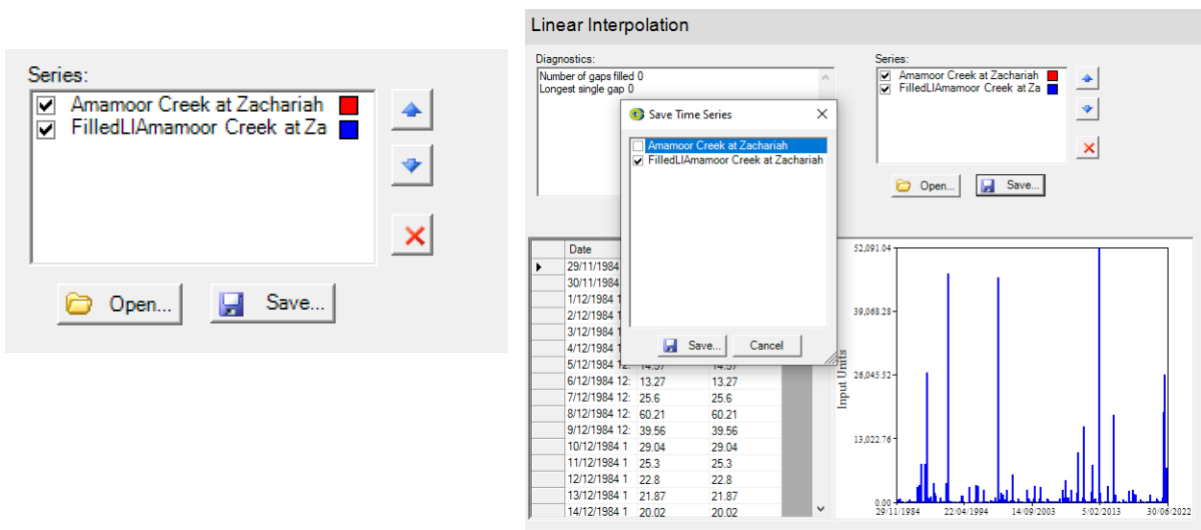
Series:
Amamoor Creek at Zachariah
FilledLIAmamoor Creek at Za
Open...
Save...

Linear Interpolation

Diagnostics:
Number of gaps filled 0
Longest single gap 0

Series:
Amamoor Creek at Zachariah
FilledLIAmamoor Creek at Za
Open...
Save...

Save Time Series
Amamoor Creek at Zachariah
FilledLIAmamoor Creek at Zachariah
Save...
Cancel

| Date | | |
|---|---|---|
| 29/11/1984 | | |
| 30/11/1984 | | |
| 1/12/1984 1 | | |
| 2/12/1984 1 | | |
| 3/12/1984 1 | | |
| 4/12/1984 1 | | |
| 5/12/1984 12: | 14.57 | 14.57 |
| 6/12/1984 12: | 13.27 | 13.27 |
| 7/12/1984 12: | 25.6 | 25.6 |
| 8/12/1984 12: | 60.21 | 60.21 |
| 9/12/1984 12: | 39.56 | 39.56 |
| 10/12/1984 1 | 29.04 | 29.04 |
| 11/12/1984 1 | 25.3 | 25.3 |
| 12/12/1984 1 | 22.8 | 22.8 |
| 13/12/1984 1 | 21.87 | 21.87 |
| 14/12/1984 1 | 20.02 | 20.02 |

52,091.04
39,068.28
26,045.52
13,022.76
0.00
Input Units
29/11/1984
22/04/1994
14/09/2003
5/02/2013
30/06/2022